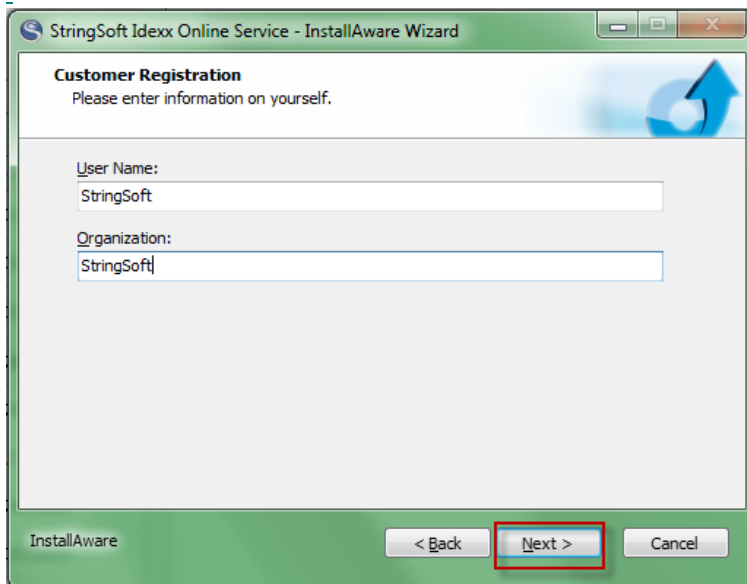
StringSoft Idexx Online Service - InstallAware Wizard

Customer Registration
Please enter information on yourself.

User Name:
StringSoft

Organization:
StringSoft

InstallAware

< Back

Next >

Cancel